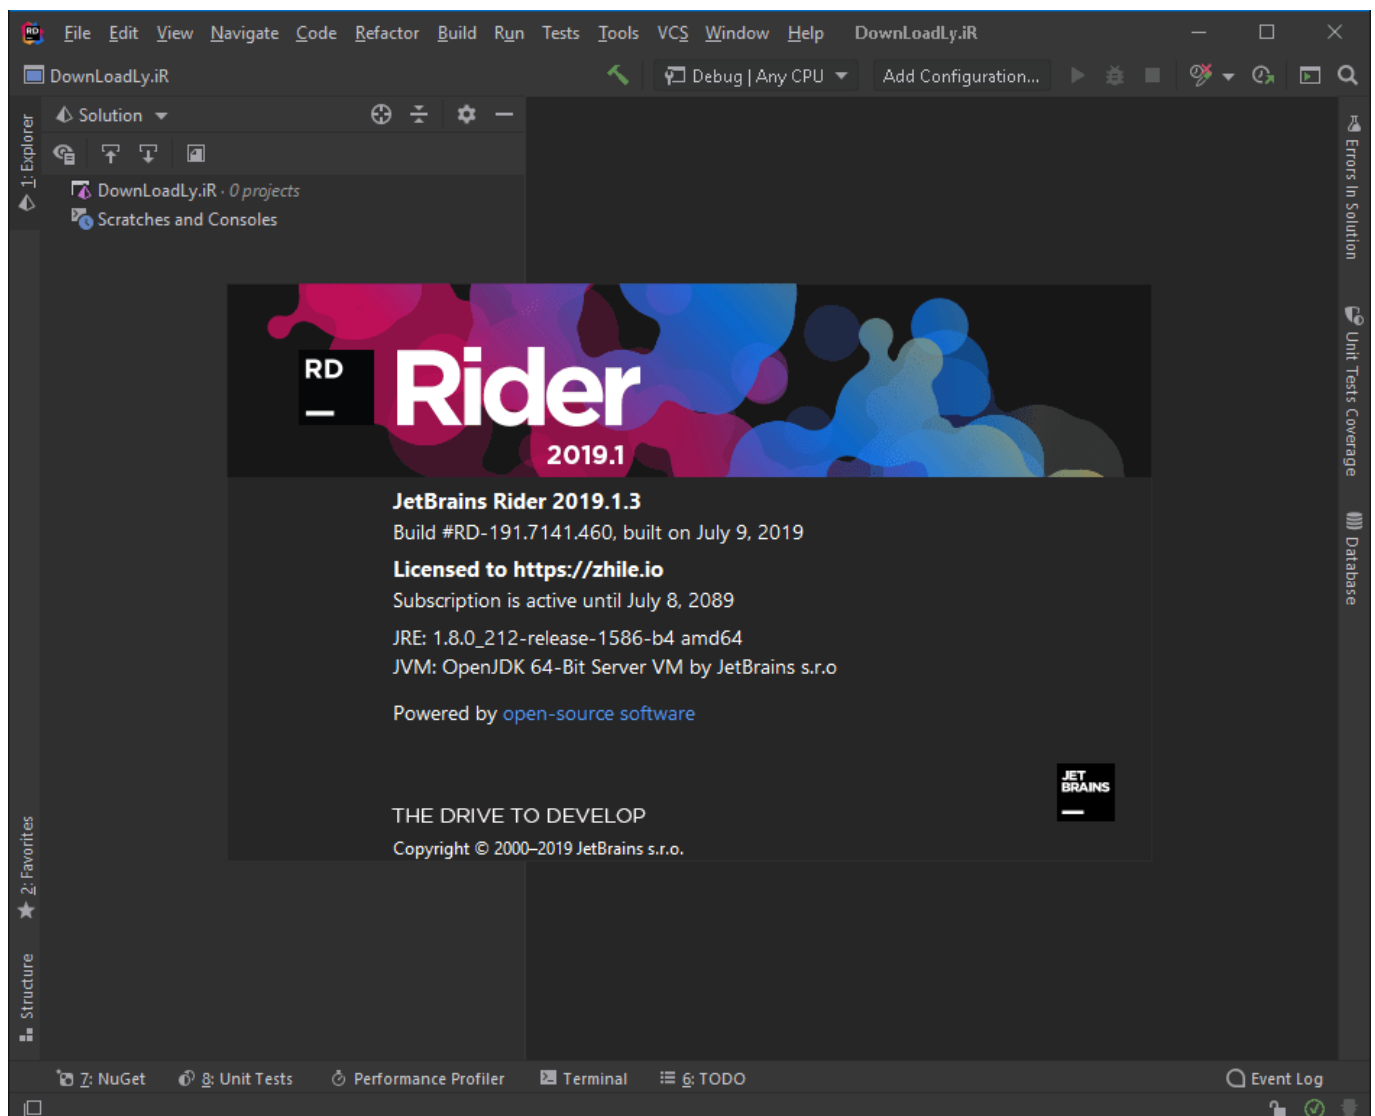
File Edit View Navigate Code Refactor Build Run Tests Tools VCS Window Help DownLoadLy.iR

DownLoadLy.iR

Debug | Any CPU

Add Configuration...

Solution

1: Explorer

DownLoadLy.iR · 0 projects

Scratches and Consoles

RD

Rider

2019.1

JetBrains Rider 2019.1.3

Build #RD-191.7141.460, built on July 9, 2019

Licensed to https://zhile.io

Subscription is active until July 8, 2089

JRE: 1.8.0_212-release-1586-b4 amd64

JVM: OpenJDK 64-Bit Server VM by JetBrains s.r.o

Powered by open-source software

JET BRAINS

THE DRIVE TO DEVELOP

Copyright © 2000–2019 JetBrains s.r.o.

Errors In Solution

Unit Tests Coverage

Database

2: Favorites

Structure

7: NuGet

8: Unit Tests

Performance Profiler

Terminal

6: TODO

Event Log